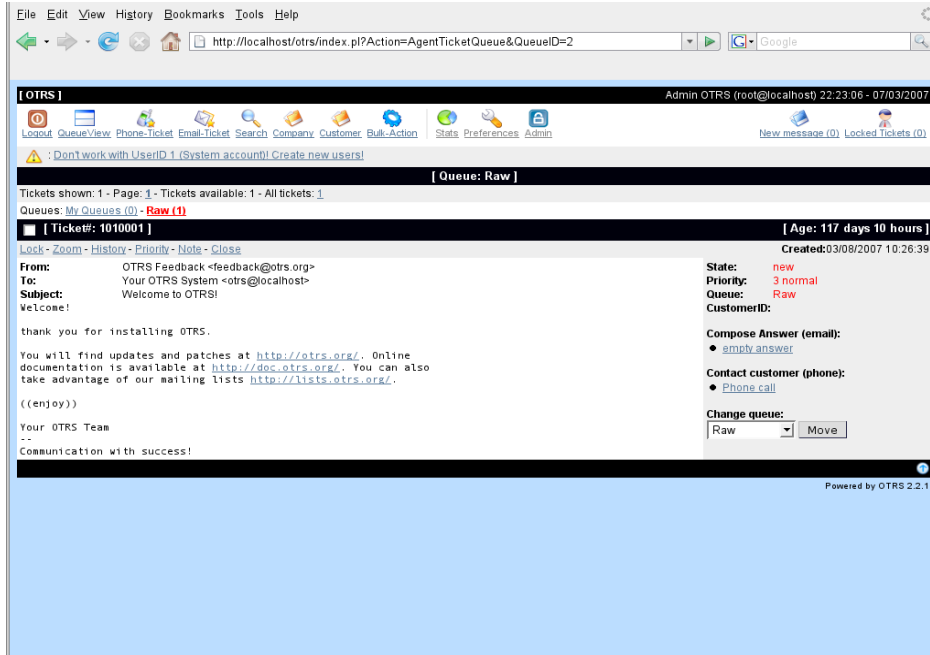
File Edit View History Bookmarks Tools Help

http://localhost/otrs/index.pl?Action=AgentTicketQueue&QueueID=2

Google

[ OTRS ]

Admin OTRS (root@localhost) 22:23:06 - 07/03/2007

Logout QueueView Phone-Ticket Email-Ticket Search Company Customer Bulk-Action Stats Preferences Admin

New message (0) Locked Tickets (0)

: Don't work with UserID 1 (System account)! Create new users!

[ Queue: Raw ]

Tickets shown: 1 - Page: 1 - Tickets available: 1 - All tickets: 1

Queues: My Queues (0) - Raw (1)

[ Ticket#: 1010001 ]

[ Age: 117 days 10 hours ]

Lock - Zoom - History - Priority - Note - Close

Created:03/08/2007 10:26:39

From: OTRS Feedback <feedback@otrs.org>
To: Your OTRS System <otrs@localhost>
Subject: Welcome to OTRS!

Welcome!

thank you for installing OTRS.

You will find updates and patches at http://otrs.org/. Online documentation is available at http://doc.otrs.org/. You can also take advantage of our mailing lists http://lists.otrs.org/.

((enjoy))

Your OTRS Team
--
Communication with success!

State: new
Priority: 3 normal
Queue: Raw
CustomerID:

Compose Answer (email):
• empty answer

Contact customer (phone):
• Phone call

Change queue:
Raw
Move

Powered by OTRS 2.2.1